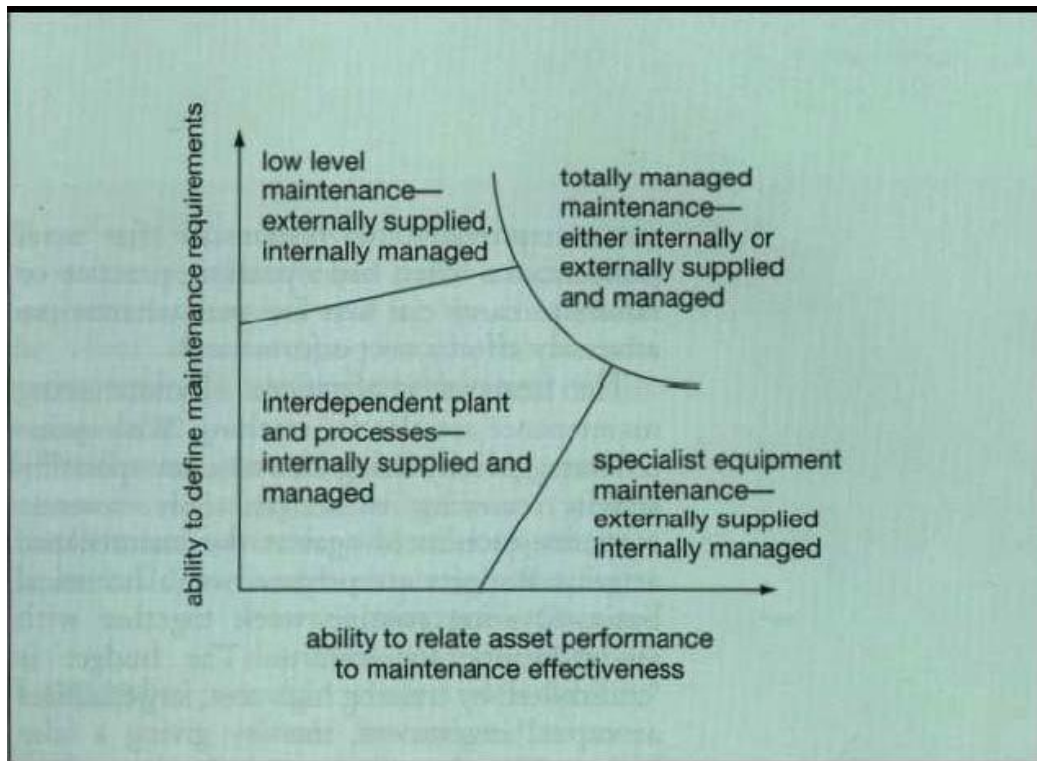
ability to define maintenance requirements

low level maintenance— externally supplied, internally managed

totally managed maintenance— either internally or externally supplied and managed

interdependent plant and processes— internally supplied and managed

specialist equipment maintenance— externally supplied internally managed

ability to relate asset performance to maintenance effectiveness